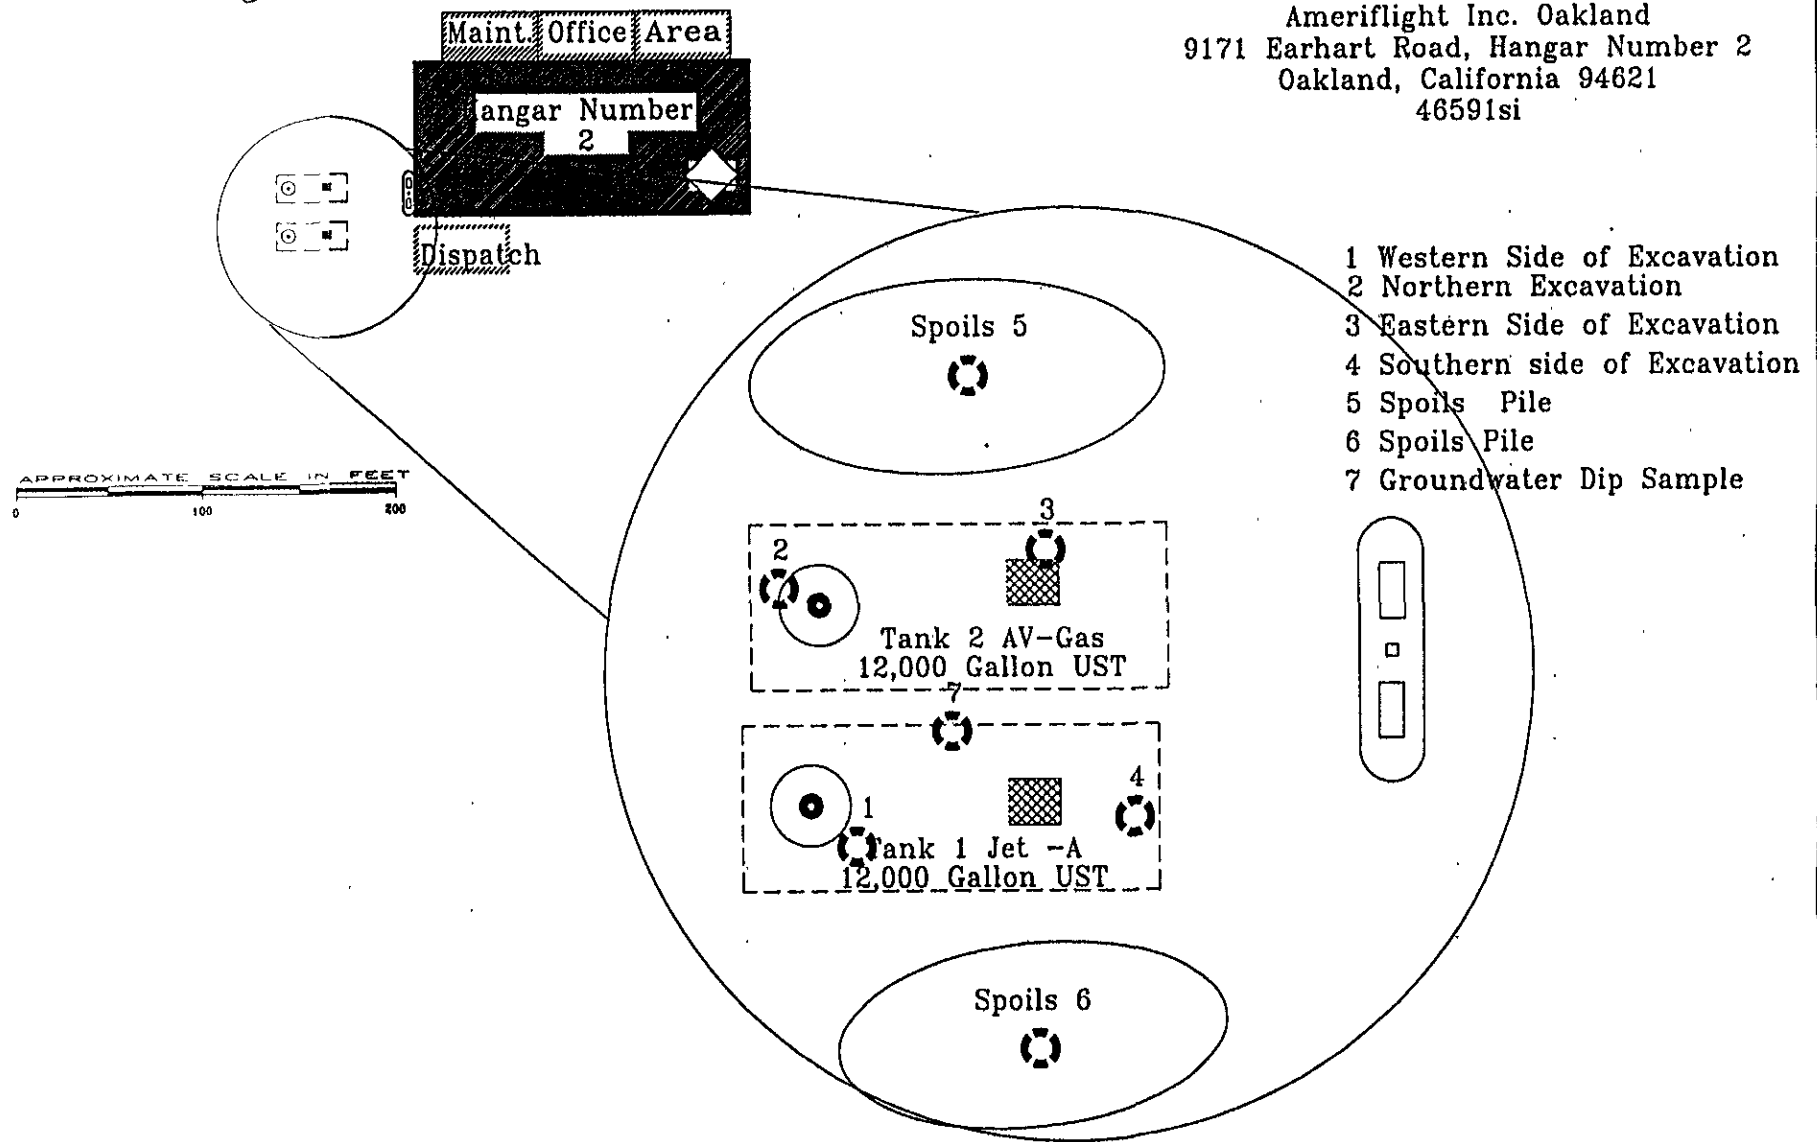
Maint. Office Area

angar Number 2

Dispatch

Ameriflight Inc. Oakland
9171 Earhart Road, Hangar Number 2
Oakland, California 94621
46591si

APPROXIMATE SCALE IN FEET
0 100 200

Spoils 5

3
2
Tank 2 AV-Gas
12,000 Gallon UST

7
4
1
Tank 1 Jet -A
12,000 Gallon UST

Spoils 6

1 Western Side of Excavation
2 Northern Excavation
3 Eastern Side of Excavation
4 Southern side of Excavation
5 Spoils Pile
6 Spoils Pile
7 Groundwater Dip Sample